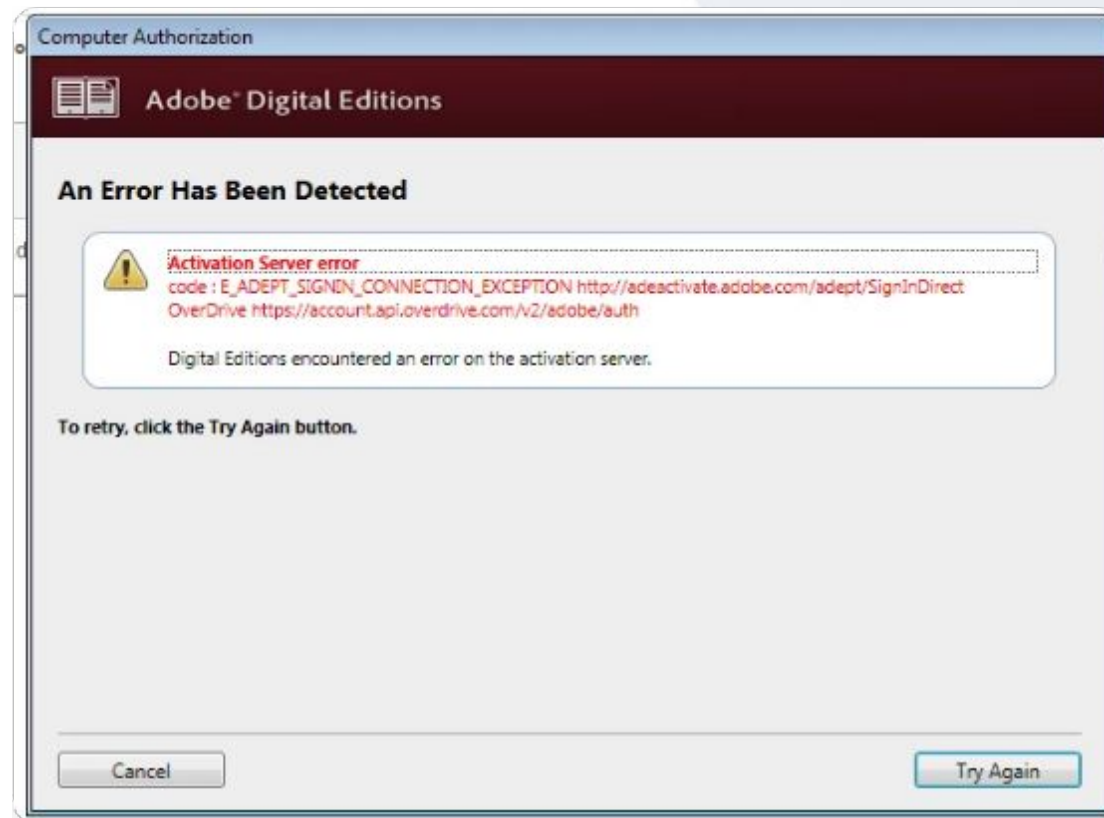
Computer Authorization

Adobe® Digital Editions

An Error Has Been Detected

Activation Server error
code : E_ADEPT_SIGNIN_CONNECTION_EXCEPTION http://adeactivate.adobe.com/adept/SignInDirect OverDrive https://account.api.overdrive.com/v2/adobe/auth

Digital Editions encountered an error on the activation server.

To retry, click the Try Again button.

Cancel

Try Again